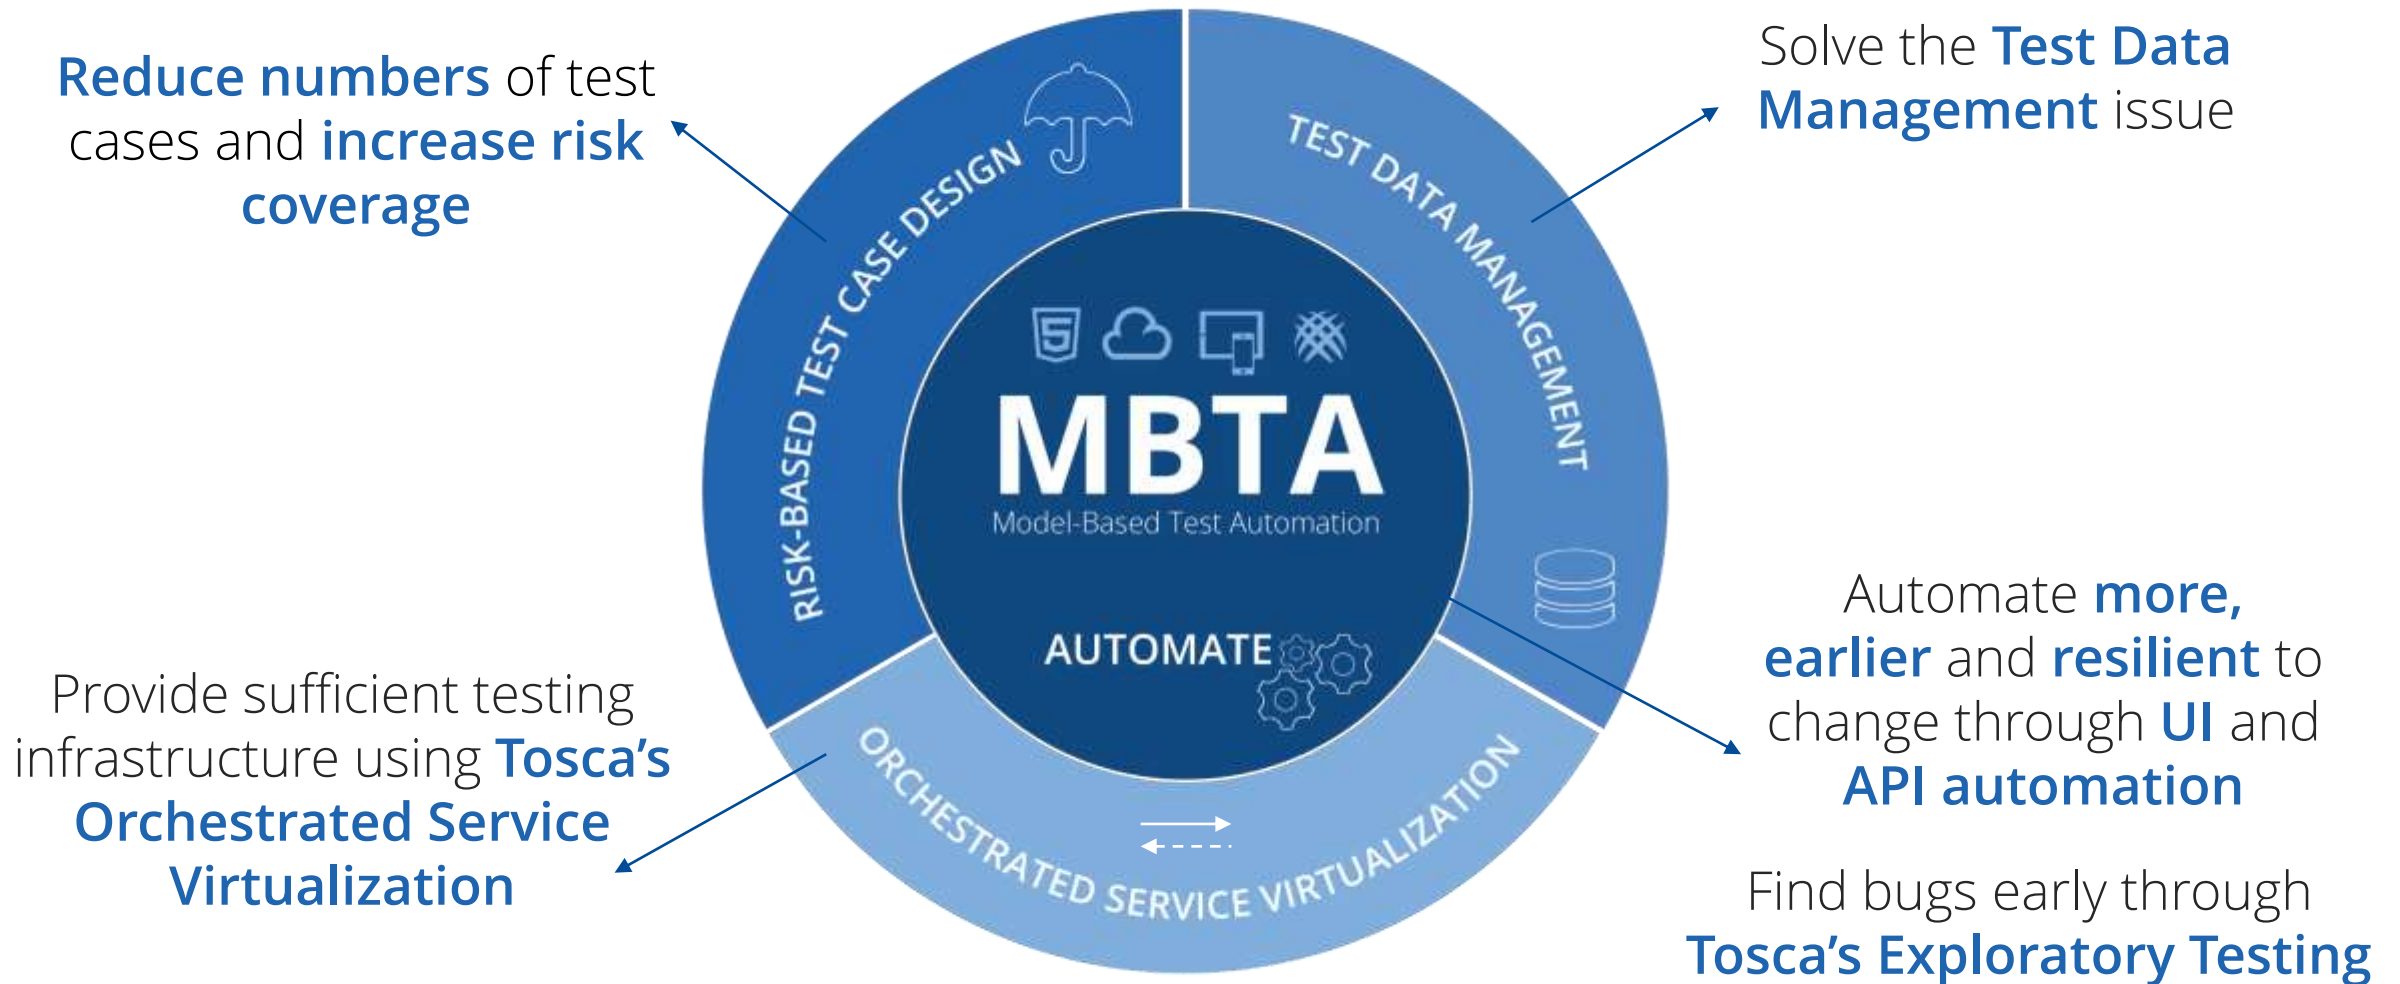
Reduce numbers of test cases and increase risk coverage

Solve the Test Data Management issue

RISK-BASED TEST CASE DESIGN

TEST DATA MANAGEMENT

MBTA

Model-Based Test Automation

AUTOMATE

ORCHESTRATED SERVICE VIRTUALIZATION

Automate more, earlier and resilient to change through UI and API automation

Provide sufficient testing infrastructure using Tosca's Orchestrated Service Virtualization

Find bugs early through Tosca's Exploratory Testing